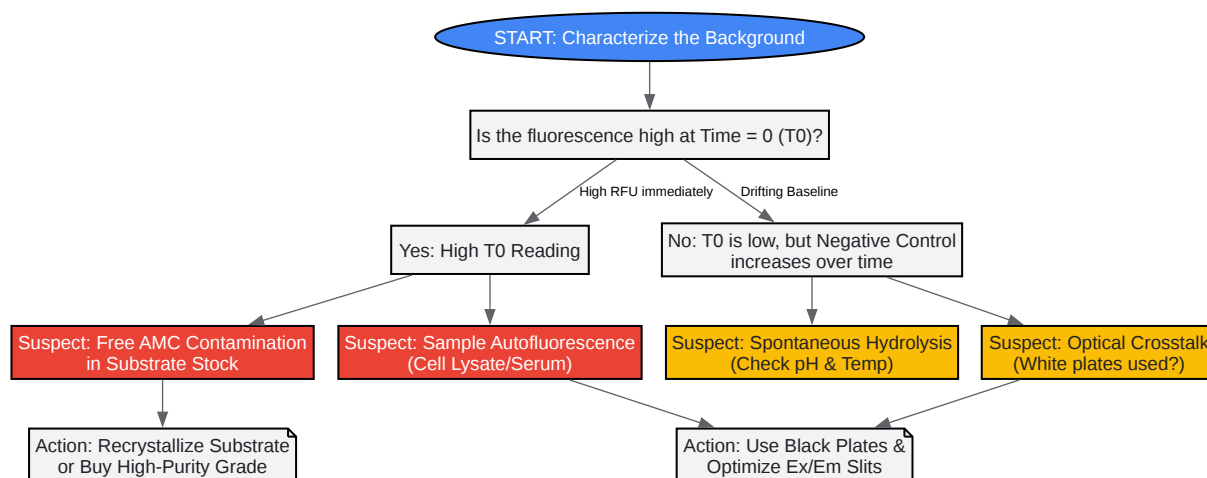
START: Characterize the Background

Is the fluorescence high at Time = 0 (T0)?

High RFU immediately

Drifting Baseline

Yes: High T0 Reading

No: T0 is low, but Negative Control increases over time

Suspect: Free AMC Contamination in Substrate Stock

Suspect: Sample Autofluorescence (Cell Lysate/Serum)

Suspect: Spontaneous Hydrolysis (Check pH & Temp)

Suspect: Optical Crosstalk (White plates used?)

Action: Recrystallize Substrate or Buy High-Purity Grade

Action: Use Black Plates & Optimize Ex/Em Slits